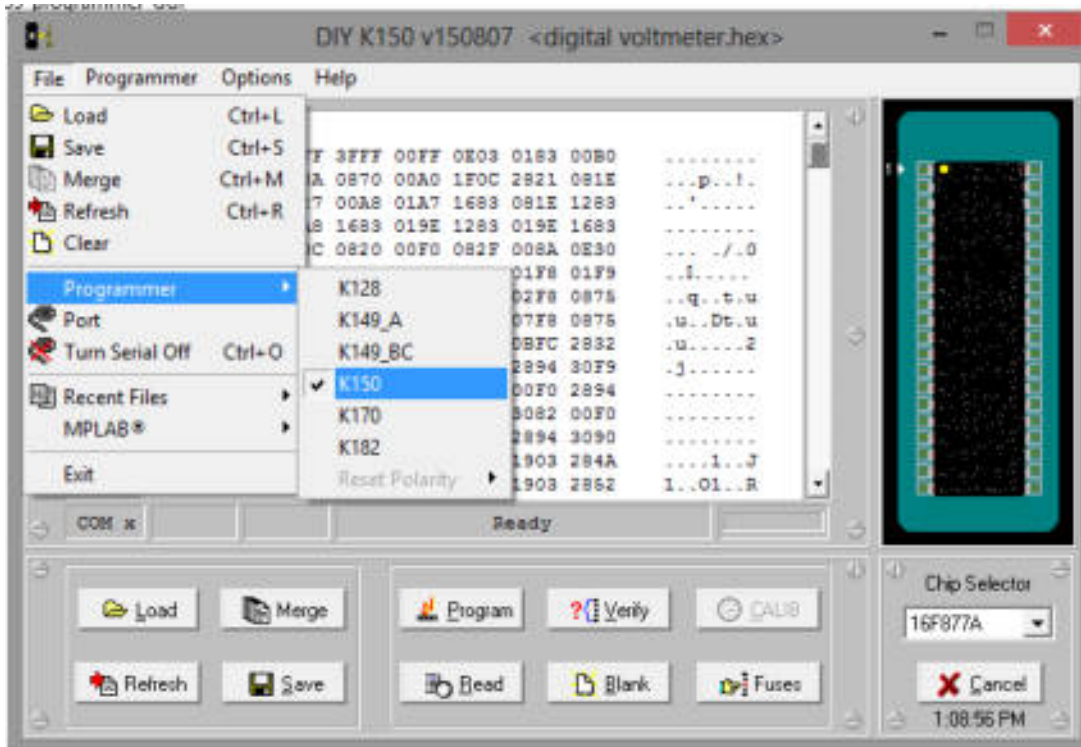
DIY K150 v150807 <digital voltmeter.hex>

File Programmer Options Help

Load Ctrl+L
Save Ctrl+S
Merge Ctrl+M
Refresh Ctrl+R
Clear
Programmer
Port
Turn Serial Off Ctrl+O
Recent Files
MPLAB®
Exit

K128
K149_A
K149_BC
K150
K170
K182
Reset Polarity

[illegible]F 3FFF 00FF 0E03 0183 00B0 .........
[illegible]A 0870 00A0 1F0C 2821 081E ...p..!.
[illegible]7 00A8 01A7 1683 081E 1283 ..'.....
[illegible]8 1683 019E 1283 019E 1683 ........
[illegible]C 0820 00F0 082F 008A 0E30 ... ./.0
01F8 01F9 ..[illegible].....
02F8 0875 ..q..t.u
07F8 0875 .u..Dt.u
0BFC 2832 .u.....2
2894 30F9 .j.......
00F0 2894 ........
3082 00F0 ........
2894 3090 ........
1903 284A .....1..J
1903 2862 1..O1..R

COM x
Ready

Load
Merge
Program
Verify
CALIB
Refresh
Save
Read
Blank
Fuses

Chip Selector
16F877A
Cancel
1:08:56 PM